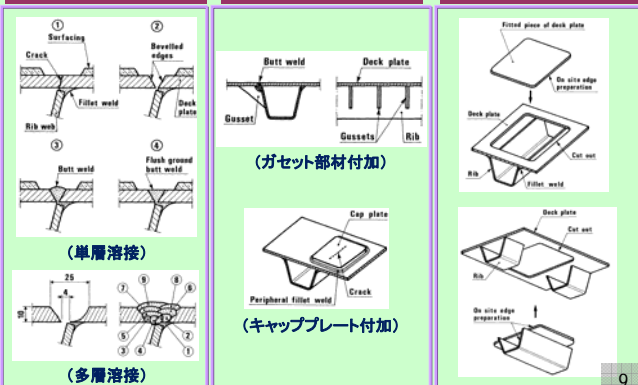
①
Surfacing
Crack
Fillet weld
Rib web
②
Bevelled edges
Deck plate
③
Butt weld
④
Flush ground butt weld

（単層溶接）

25
4
10
①
②
③
④
⑤
⑥
⑦
⑧
⑨

（多層溶接）

Butt weld
Gusset
Deck plate
Gussets
Rib

（ガセット部材付加）

Cap plate
Peripheral fillet weld
Crack

（キャッププレート付加）

Fitted piece of deck plate
On site edge preparation
Deck plate
Cut out
Rib
Fillet weld

Deck plate
Cut out
Rib
On site edge preparation

9